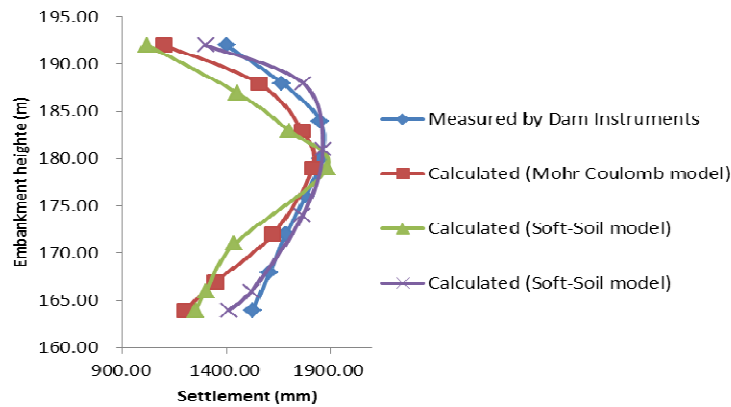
195.00
190.00
185.00
180.00
175.00
170.00
165.00
160.00
Embankment heighte (m)
900.00
1400.00
1900.00
Settlement (mm)
Measured by Dam Instruments
Calculated (Mohr Coulomb model)
Calculated (Soft-Soil model)
Calculated (Soft-Soil model)